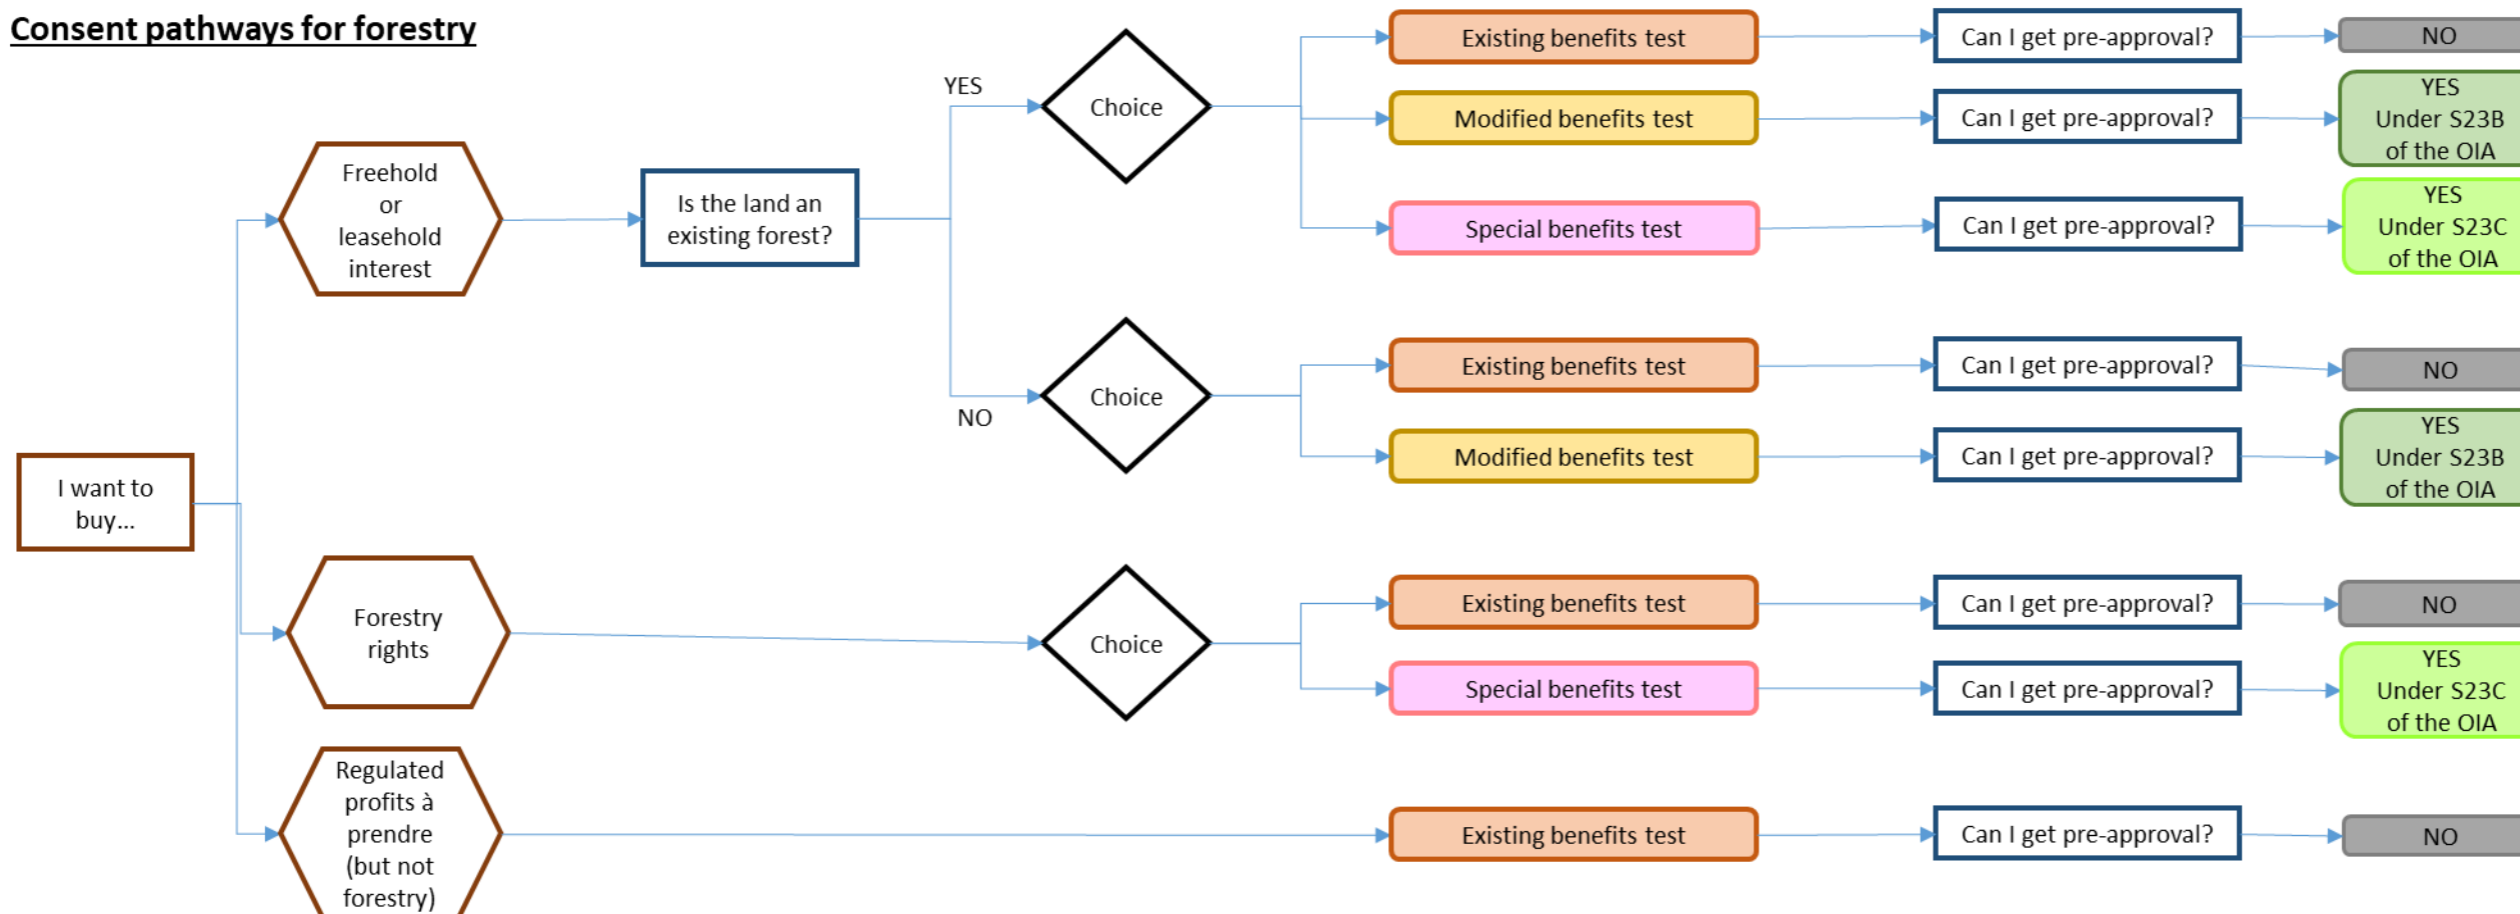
Consent pathways for forestry

I want to buy...

Freehold or leasehold interest

Is the land an existing forest?

YES

Choice

Existing benefits test

Can I get pre-approval?

NO

Modified benefits test

Can I get pre-approval?

YES Under S23B of the OIA

Special benefits test

Can I get pre-approval?

YES Under S23C of the OIA

NO

Choice

Existing benefits test

Can I get pre-approval?

NO

Modified benefits test

Can I get pre-approval?

YES Under S23B of the OIA

Forestry rights

Choice

Existing benefits test

Can I get pre-approval?

NO

Special benefits test

Can I get pre-approval?

YES Under S23C of the OIA

Regulated profits à prendre (but not forestry)

Existing benefits test

Can I get pre-approval?

NO